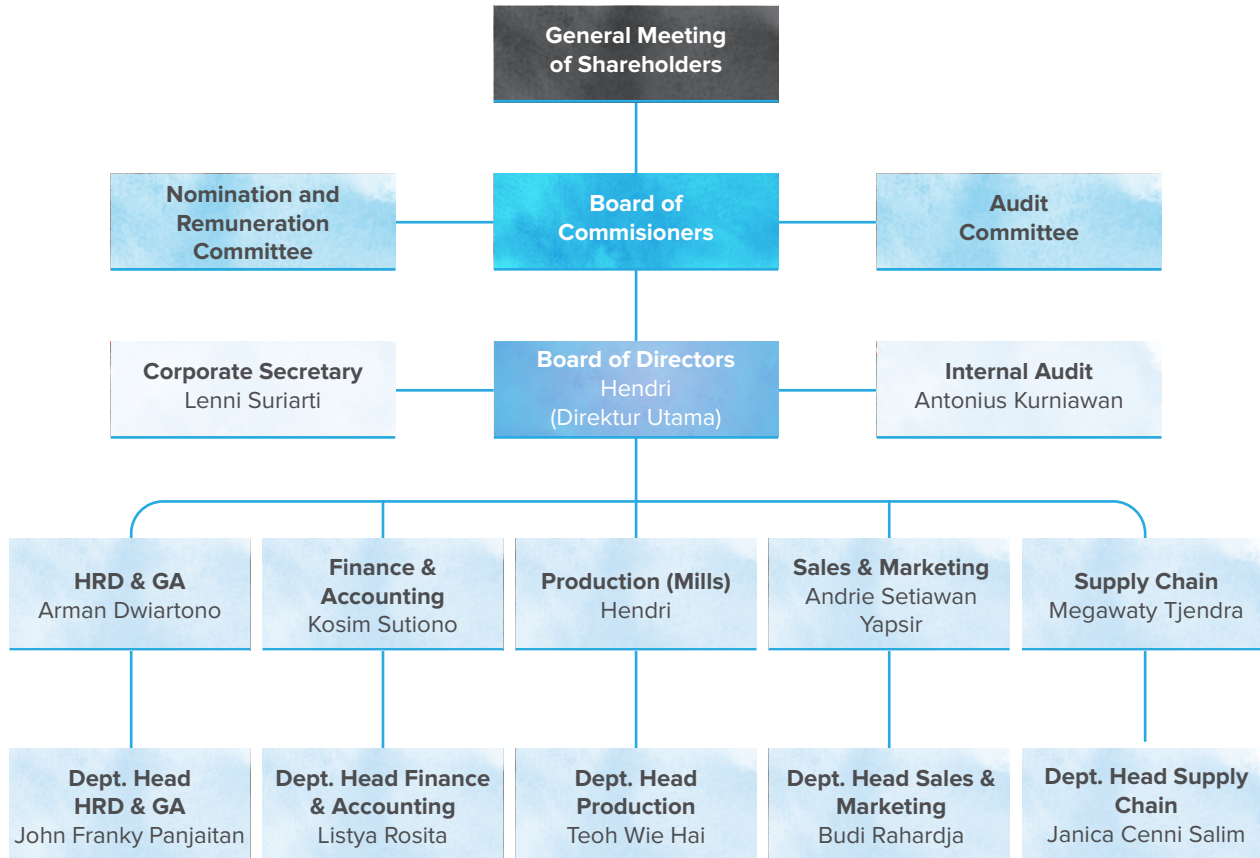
General Meeting of Shareholders

Nomination and Remuneration Committee

Board of Commisioners

Audit Committee

Corporate Secretary
Lenni Suriarti

Board of Directors
Hendri
(Direktur Utama)

Internal Audit
Antonius Kurniawan

HRD & GA
Arman Dwiartono

Finance & Accounting
Kosim Sutiono

Production (Mills)
Hendri

Sales & Marketing
Andrie Setiawan Yapsir

Supply Chain
Megawaty Tjendra

Dept. Head HRD & GA
John Franky Panjaitan

Dept. Head Finance & Accounting
Listya Rosita

Dept. Head Production
Teoh Wie Hai

Dept. Head Sales & Marketing
Budi Rahardja

Dept. Head Supply Chain
Janica Cenni Salim